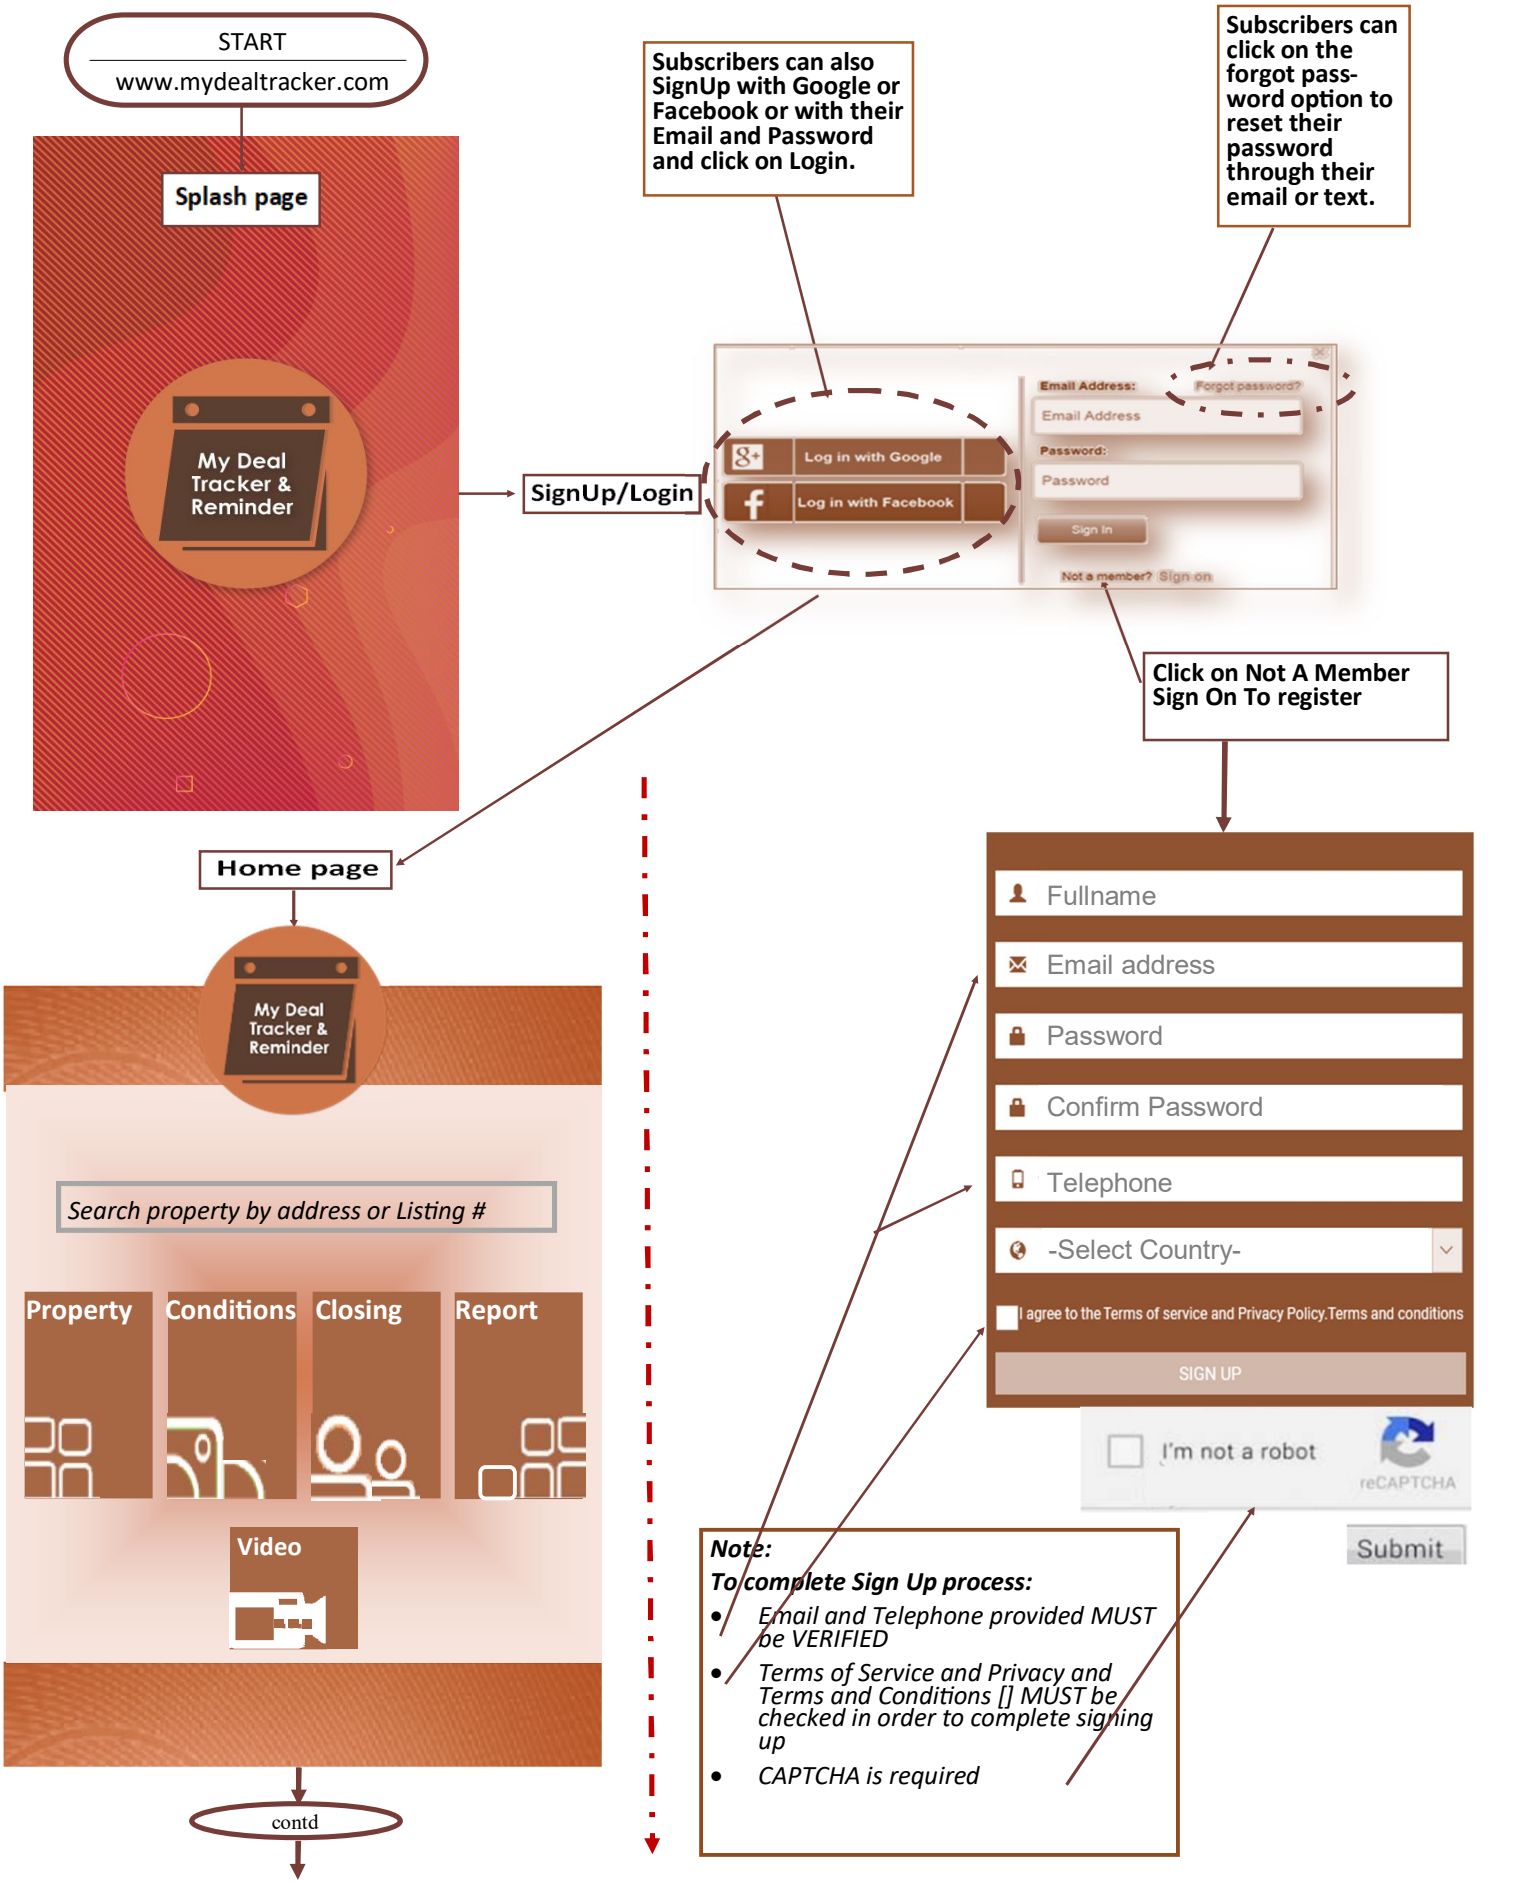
START
www.mydealtracker.com

Splash page

My Deal Tracker & Reminder

Subscribers can also SignUp with Google or Facebook or with their Email and Password and click on Login.

Subscribers can click on the forgot password option to reset their password through their email or text.

SignUp/Login

Log in with Google
Log in with Facebook

Email Address:
Forgot password?
Email Address
Password:
Password
Sign In
Not a member? Sign on

Click on Not A Member Sign On To register

Home page

My Deal Tracker & Reminder

Search property by address or Listing #

Property
Conditions
Closing
Report
Video

contd

Fullname
Email address
Password
Confirm Password
Telephone
-Select Country-
I agree to the Terms of service and Privacy Policy.Terms and conditions
SIGN UP
I'm not a robot
reCAPTCHA
Submit

Note:
To complete Sign Up process:
• Email and Telephone provided MUST be VERIFIED
• Terms of Service and Privacy and Terms and Conditions [] MUST be checked in order to complete signing up
• CAPTCHA is required